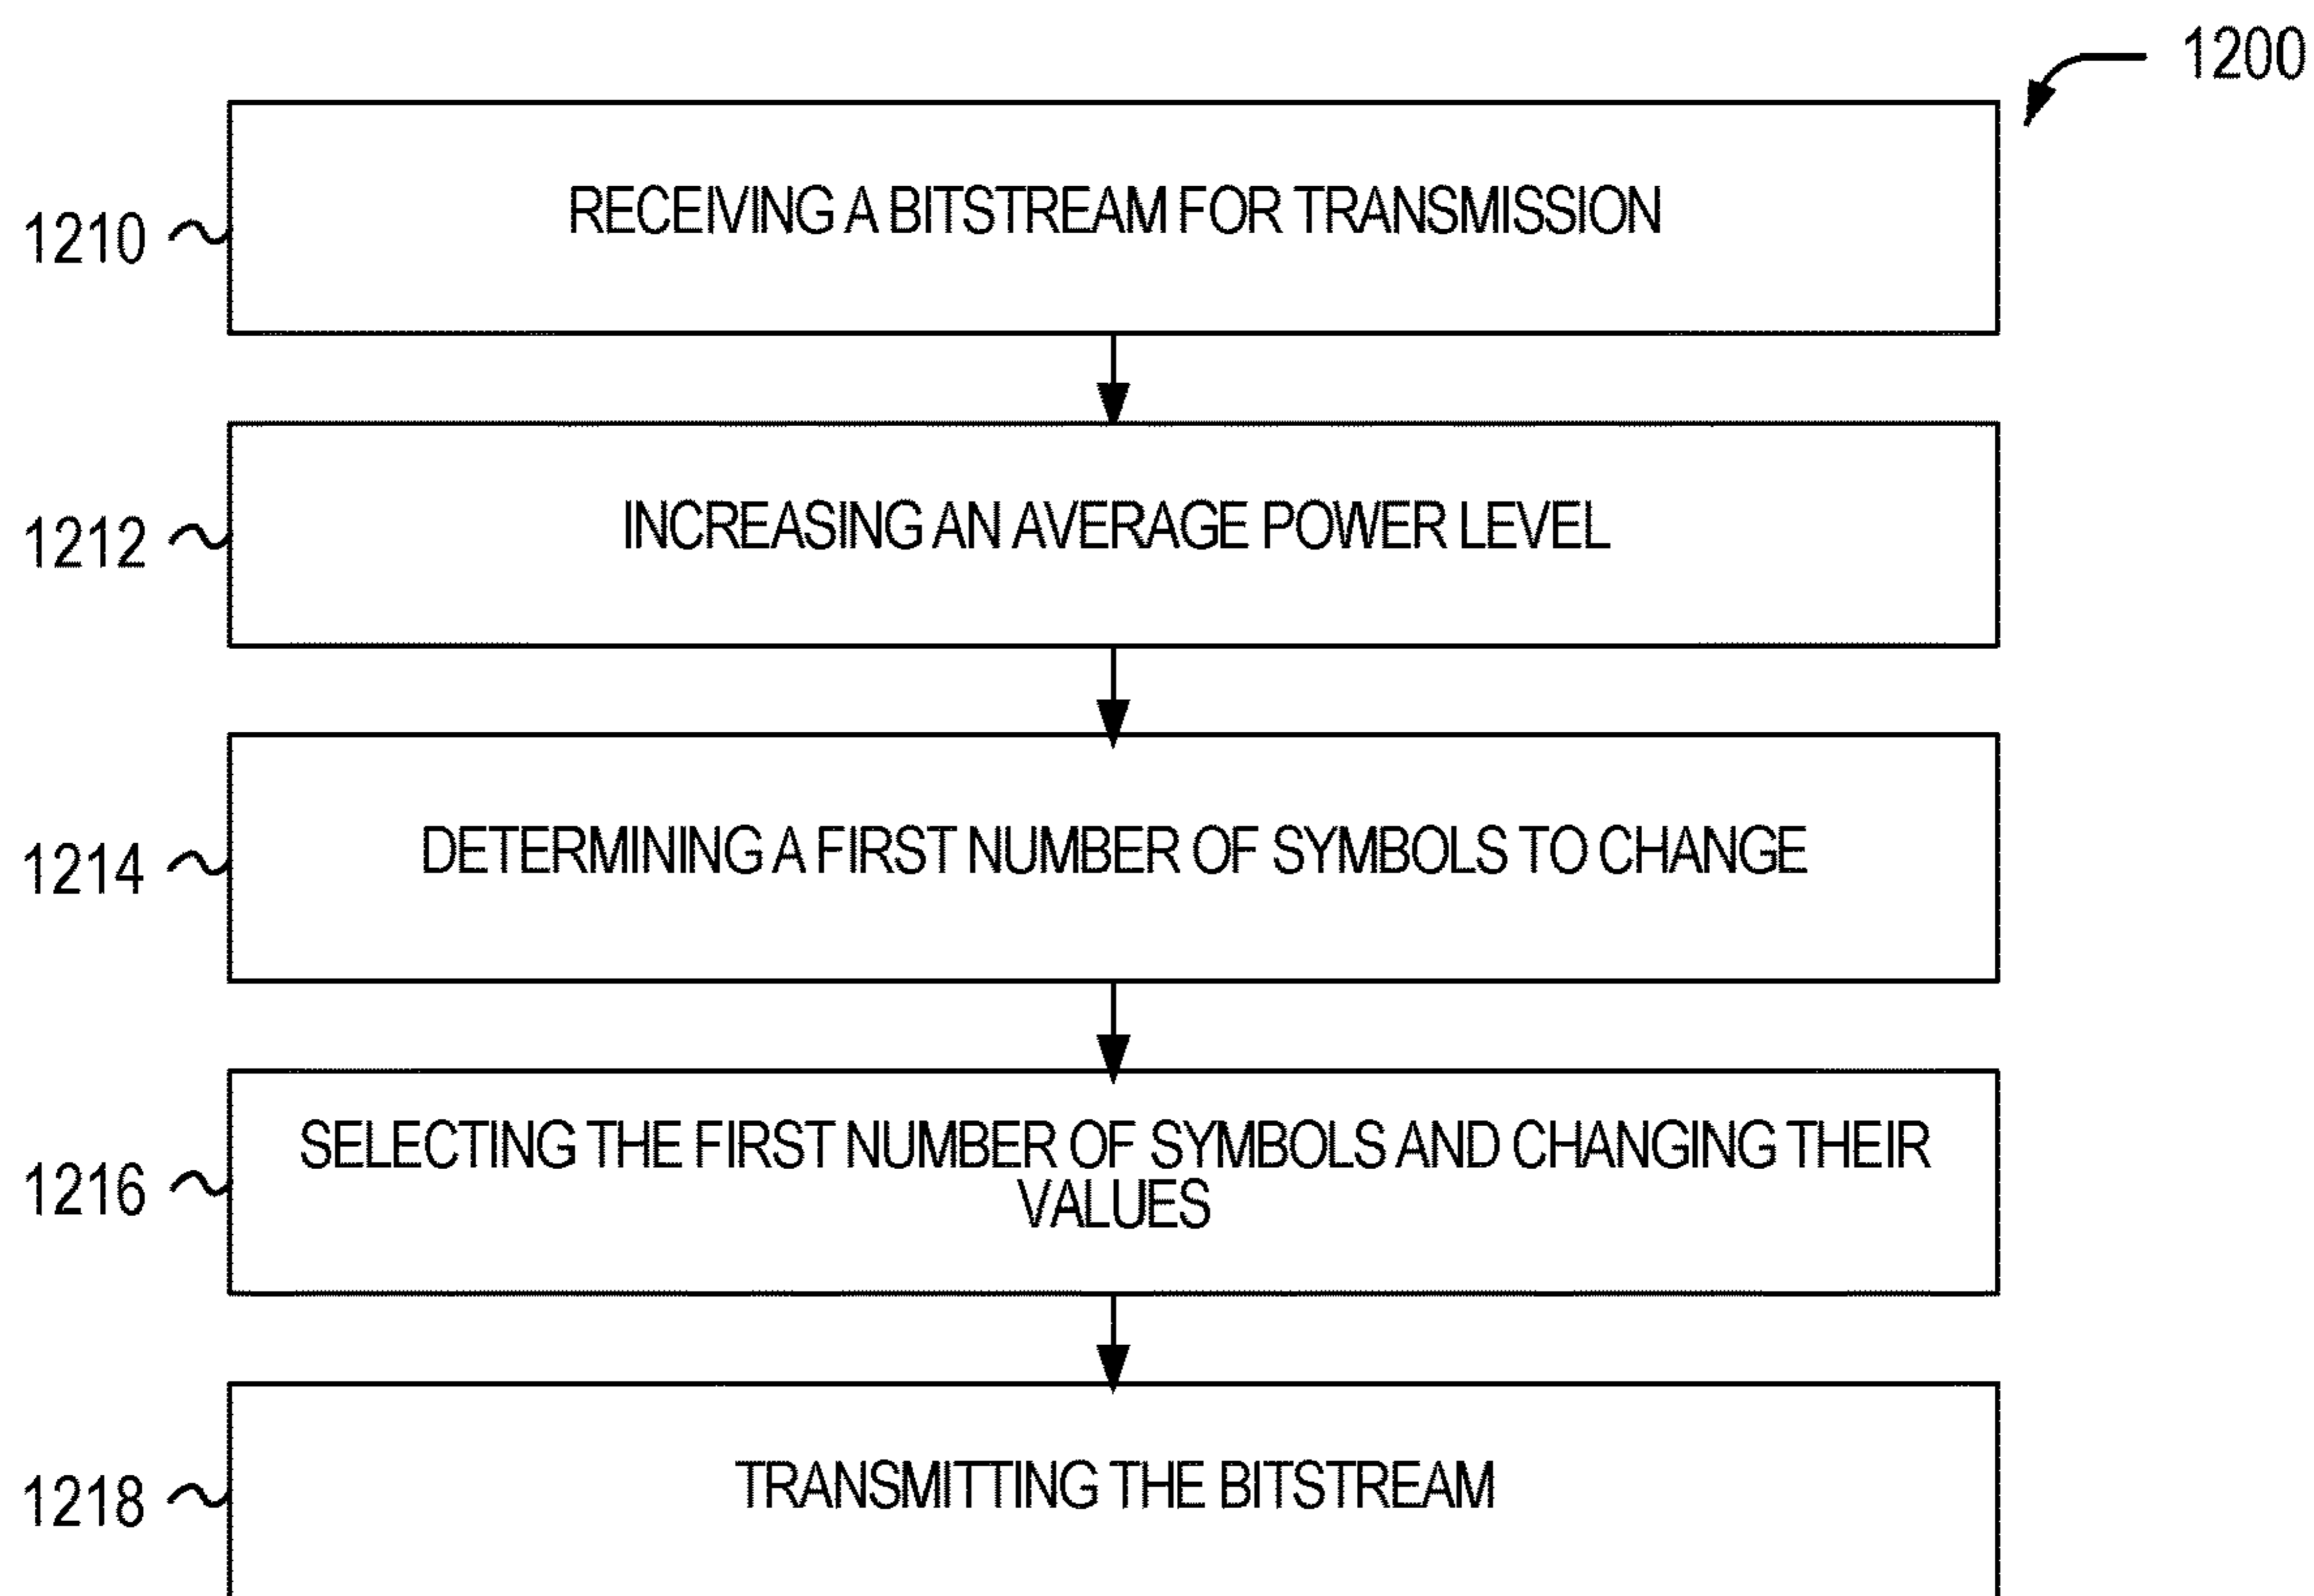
1200

1210 RECEIVING A BITSTREAM FOR TRANSMISSION

1212 INCREASING AN AVERAGE POWER LEVEL

1214 DETERMINING A FIRST NUMBER OF SYMBOLS TO CHANGE

1216 SELECTING THE FIRST NUMBER OF SYMBOLS AND CHANGING THEIR VALUES

1218 TRANSMITTING THE BITSTREAM